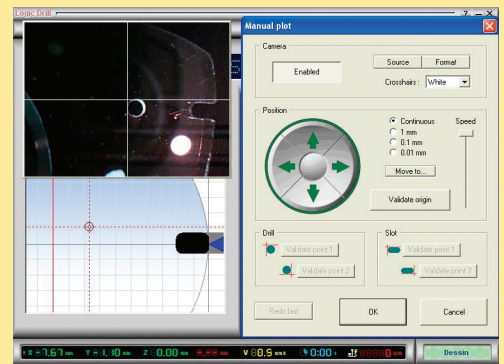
Logic Drill

Manual plot

Camera

Enabled

Source

Format

Crosshairs : White

Position

Continuous

1 mm

0.1 mm

0.01 mm

Speed

Move to...

Validate origin

Drill

Validate point 1

Validate point 2

Slot

Validate point 1

Validate point 2

Redo last

OK

Cancel

X -7.63 mm Y -1.10 mm Z 0.00 mm V 0.5 mm/s 0:00 s

Dessin